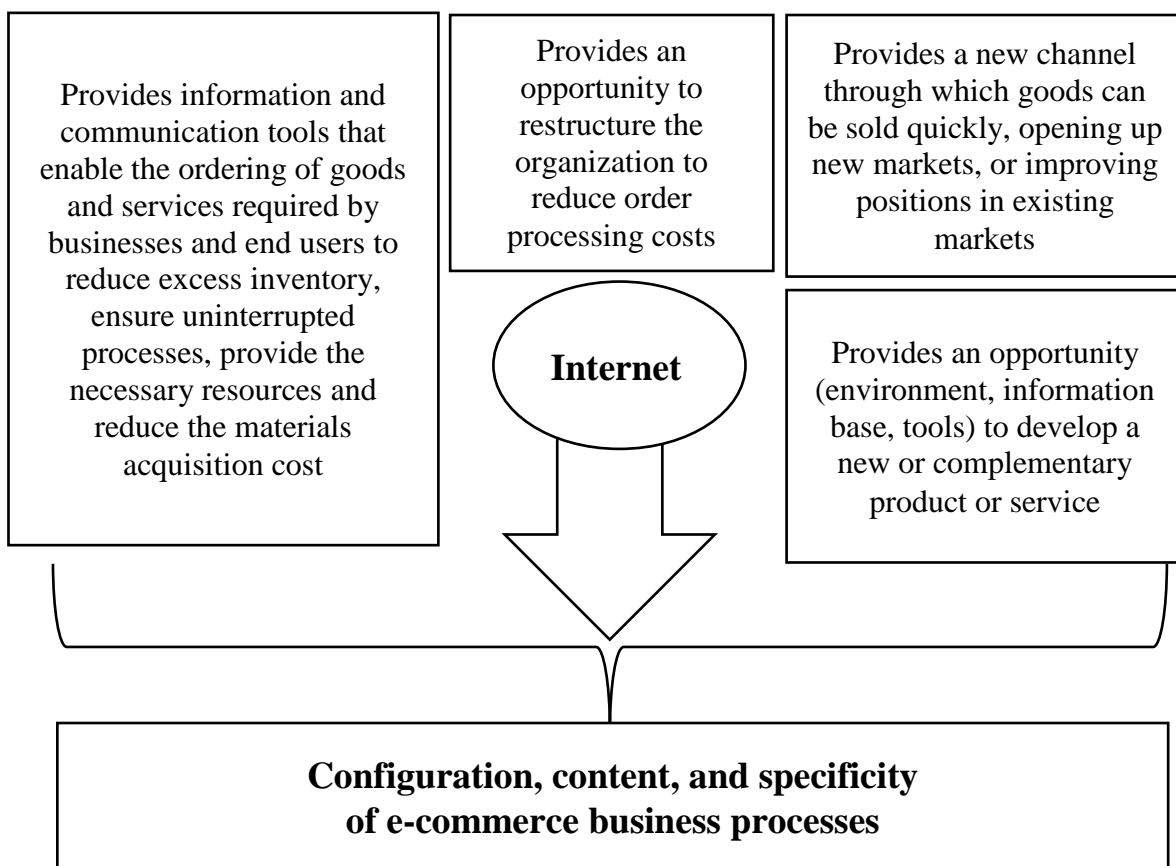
Provides information and communication tools that enable the ordering of goods and services required by businesses and end users to reduce excess inventory, ensure uninterrupted processes, provide the necessary resources and reduce the materials acquisition cost

Provides an opportunity to restructure the organization to reduce order processing costs

Provides a new channel through which goods can be sold quickly, opening up new markets, or improving positions in existing markets

Internet

Provides an opportunity (environment, information base, tools) to develop a new or complementary product or service

**Configuration, content, and specificity of e-commerce business processes**